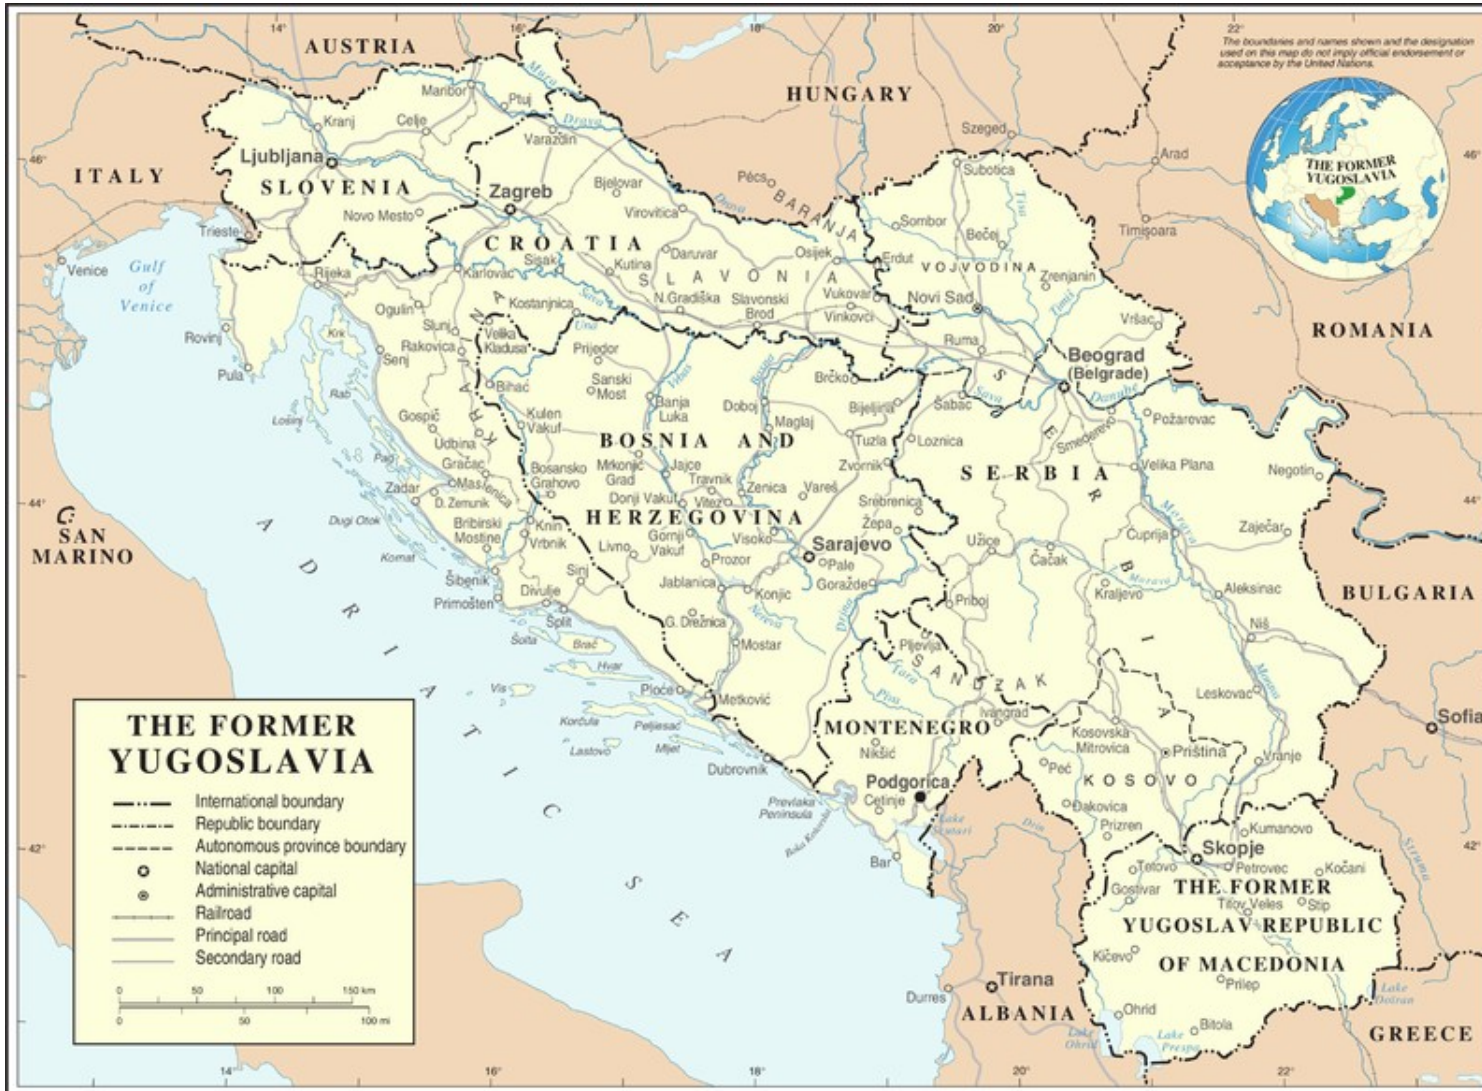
The boundaries and names shown and the designation used on this map do not imply official endorsement or acceptance by the United Nations.

THE FORMER YUGOSLAVIA

AUSTRIA
HUNGARY
ITALY
SLOVENIA
CROATIA
SLAVONIA
BARANJA
VOJVODINA
ROMANIA
BOSNIA AND HERZEGOVINA
SERBIA
KRAJINA
SAN MARINO
ADRIATIC SEA
BULGARIA
SANDŽAK
MONTENEGRO
KOSOVO
THE FORMER YUGOSLAV REPUBLIC OF MACEDONIA
ALBANIA
GREECE

Ljubljana
Maribor
Ptuj
Kranj
Celje
Varaždin
Novo Mesto
Trieste
Zagreb
Bjelovar
Virovitica
Pécs
Szeged
Subotica
Arad
Timişoara
Sombor
Bečej
Erdut
Zrenjanin
Novi Sad
Vršac
Osijek
Daruvar
Kutina
Sisak
Karlovac
Rijeka
Venice
Gulf of Venice
Kostanjnica
N.Gradiška
Slavonski Brod
Vukovar
Vinkovci
Ogulin
Slunj
Velika Kladusa
Rovinj
Krk
Rakovica
Senj
Pula
Prijedor
Sanski Most
Bihać
Brčko
Bijeljina
Ruma
Beograd (Belgrade)
Šabac
Požarevac
Loznica
Smederevo
Velika Plana
Negotin
Zaječar
Lošinj
Rab
Gospić
Udbina
Gračac
Pag
Zadar
Masenica
D.Zemunik
Kulen Vakuf
Banja Luka
Doboj
Maglaj
Tuzla
Zvornik
Bosansko Grahovo
Mrkonjić Grad
Jajce
Travnik
Donji Vakuf
Vitez
Zenica
Vareš
Srebrenica
Žepa
Užice
Čačak
Ćuprija
Kraljevo
Aleksinac
Niš
Bribirski Mostine
Knin
Vrbnik
Livno
Gornji Vakuf
Visoko
Sarajevo
Pale
Goražde
Dugi Otok
Kornat
Šibenik
Primošten
Sinj
Divulje
Split
Šolta
Brač
Hvar
Vis
Korčula
Lastovo
Pelješac
Mljet
Jablanica
Prozor
Konjic
G. Drežnica
Mostar
Priboj
Pljevlja
Ploče
Metković
Dubrovnik
Prevlaka Peninsula
Boka Kotorska
Nikšić
Ivangrad
Podgorica
Cetinje
Lake Scutari
Bar
Kosovska Mitrovica
Priština
Peć
Đakovica
Prizren
Vranje
Leskovac
Sofia
Kumanovo
Skopje
Tetovo
Petrovec
Kočani
Gostivar
Titov Veles
Štip
Kičevo
Prilep
Tirana
Durres
Ohrid
Bitola
Lake Ohrid
Lake Prespa
Lake Doiran
Mura
Drava
Sava
Una
Vrbas
Bosna
Drina
Tisa
Tamiš
Danube
Morava
Tara
Piva
Drin
Neretva
Cetina
Timok
Struma

THE FORMER YUGOSLAVIA
International boundary
Republic boundary
Autonomous province boundary
National capital
Administrative capital
Railroad
Principal road
Secondary road
0 50 100 150 km
0 50 100 mi

14° 16° 18° 20° 22°
46° 44° 42°